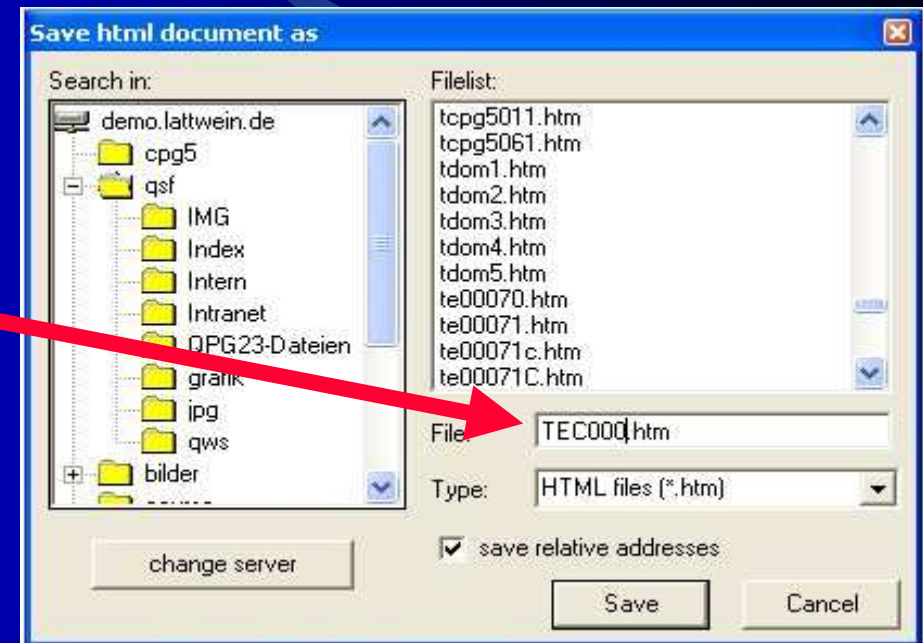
Save html document as

Search in:

demo.lattwein.de
cpg5
qsf
IMG
Index
Intern
Intranet
QPG23-Dateien
grafik
jpg
qws
bilder
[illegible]

Filelist:

tcpg5011.htm
tcpg5061.htm
tdom1.htm
tdom2.htm
tdom3.htm
tdom4.htm
tdom5.htm
te00070.htm
te00071.htm
te00071c.htm
te00071C.htm

File: TEC000.htm

Type: HTML files (*.htm)

save relative addresses

change server

Save

Cancel